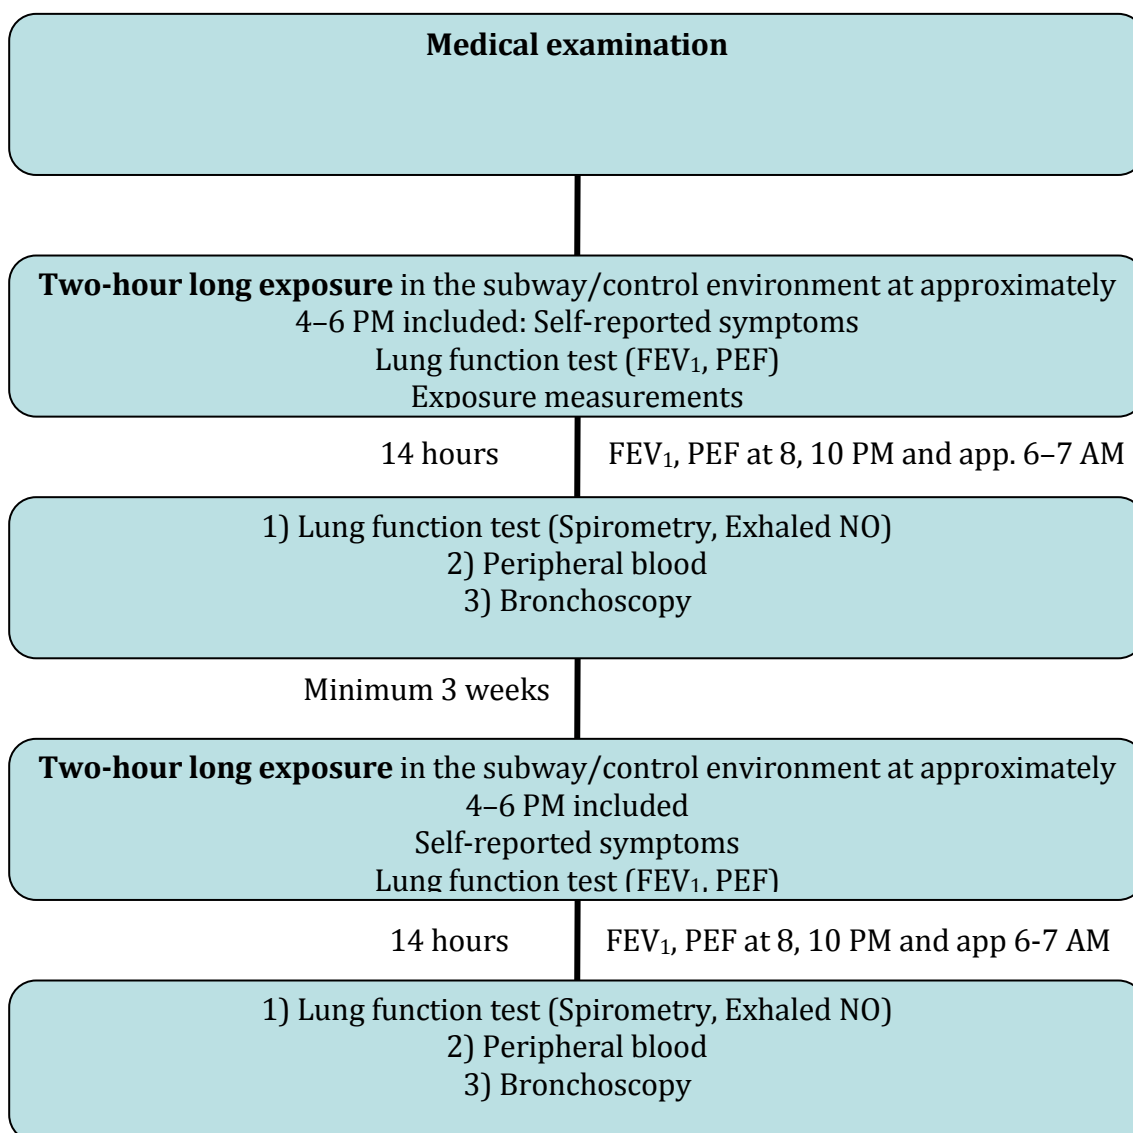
**Medical examination**

**Two-hour long exposure** in the subway/control environment at approximately 4–6 PM included: Self-reported symptoms
Lung function test (FEV$_1$, PEF)
Exposure measurements

14 hours

FEV$_1$, PEF at 8, 10 PM and app. 6–7 AM

1) Lung function test (Spirometry, Exhaled NO)
2) Peripheral blood
3) Bronchoscopy

Minimum 3 weeks

**Two-hour long exposure** in the subway/control environment at approximately 4–6 PM included
Self-reported symptoms
Lung function test (FEV$_1$, PEF)

14 hours

FEV$_1$, PEF at 8, 10 PM and app 6-7 AM

1) Lung function test (Spirometry, Exhaled NO)
2) Peripheral blood
3) Bronchoscopy